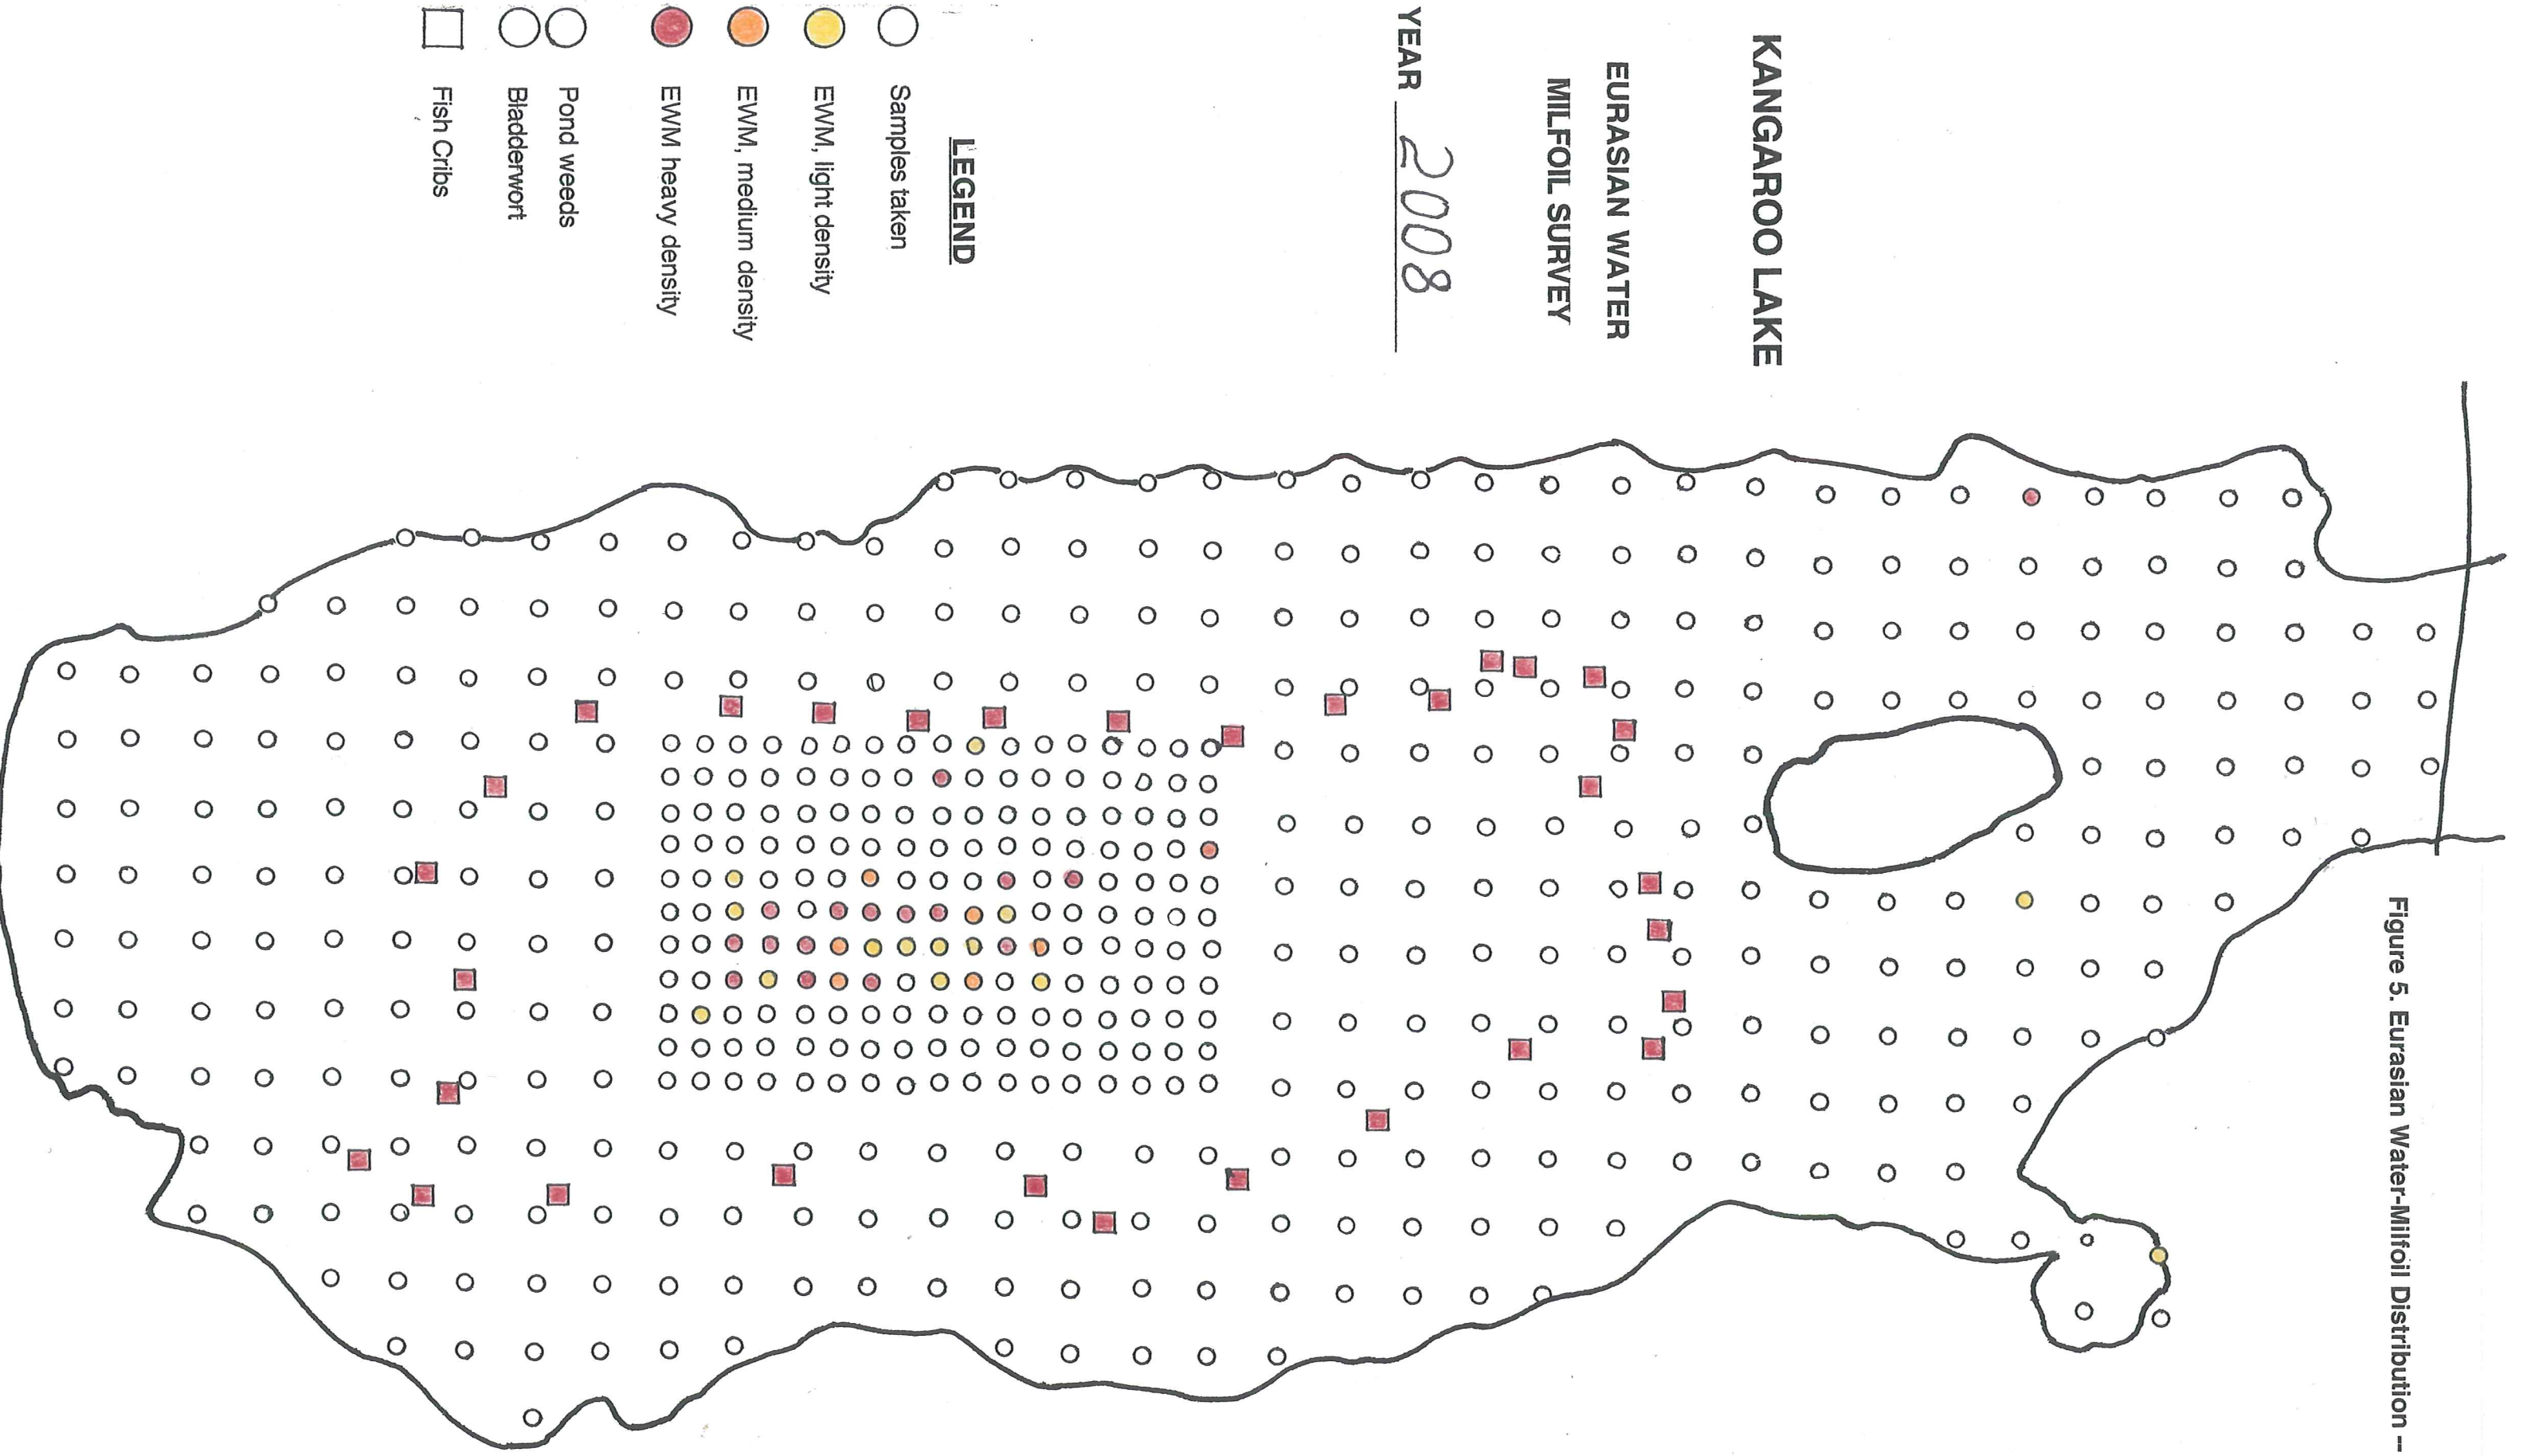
KANGAROO LAKE

EURASIAN WATER MILFOIL SURVEY

YEAR 2008

LEGEND

Samples taken

EWM, light density

EWM, medium density

EWM heavy density

Pond weeds

Bladderwort

Fish Cribs

Figure 5. Eurasian Water-Milfoil Distribution –